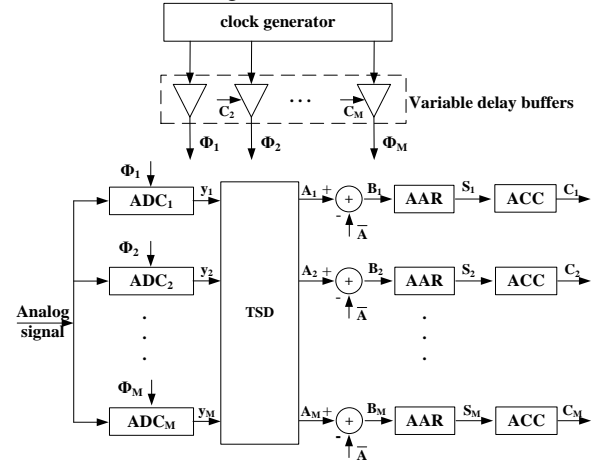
clock generator

$C_2$ ⋯ $C_M$ Variable delay buffers

$\Phi_1$ $\Phi_2$ $\Phi_M$

$\Phi_1$
$ADC_1$ $y_1$
$A_1$ + + $B_1$ AAR $S_1$ ACC $C_1$
- $\bar{A}$

$\Phi_2$
$ADC_2$ $y_2$
$A_2$ + + $B_2$ AAR $S_2$ ACC $C_2$
- $\bar{A}$

Analog signal

TSD

$\Phi_M$
$ADC_M$ $y_M$
$A_M$ + + $B_M$ AAR $S_M$ ACC $C_M$
- $\bar{A}$